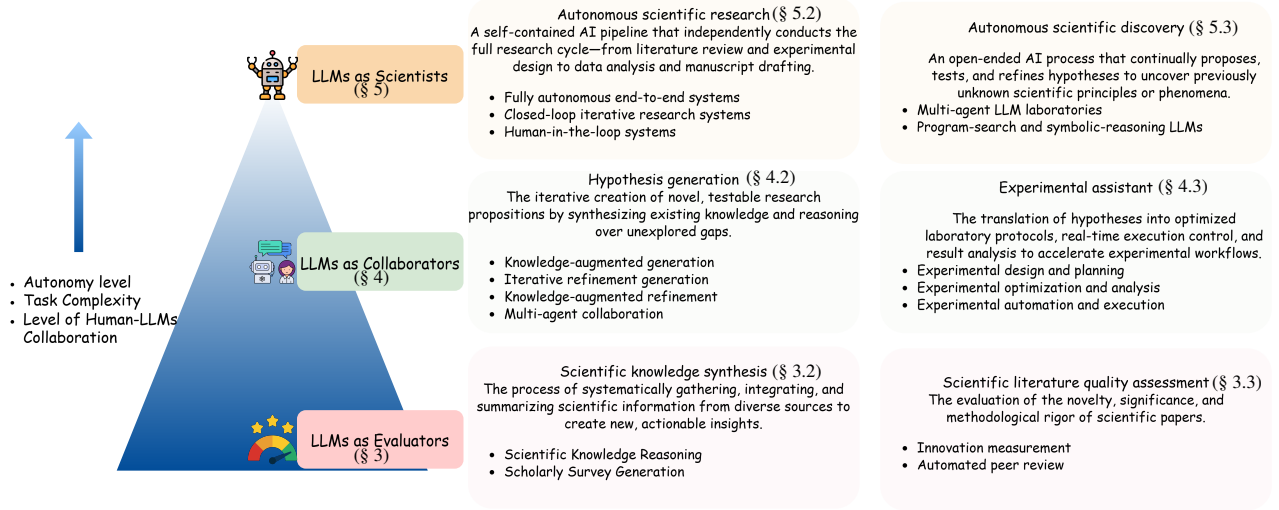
• Autonomy level
• Task Complexity
• Level of Human-LLMs Collaboration

LLMs as Scientists
(§ 5)

LLMs as Collaborators
(§ 4)

LLMs as Evaluators
(§ 3)

Autonomous scientific research (§ 5.2)
A self-contained AI pipeline that independently conducts the full research cycle—from literature review and experimental design to data analysis and manuscript drafting.

• Fully autonomous end-to-end systems
• Closed-loop iterative research systems
• Human-in-the-loop systems

Autonomous scientific discovery (§ 5.3)

An open-ended AI process that continually proposes, tests, and refines hypotheses to uncover previously unknown scientific principles or phenomena.
• Multi-agent LLM laboratories
• Program-search and symbolic-reasoning LLMs

Hypothesis generation (§ 4.2)
The iterative creation of novel, testable research propositions by synthesizing existing knowledge and reasoning over unexplored gaps.

• Knowledge-augmented generation
• Iterative refinement generation
• Knowledge-augmented refinement
• Multi-agent collaboration

Experimental assistant (§ 4.3)

The translation of hypotheses into optimized laboratory protocols, real-time execution control, and result analysis to accelerate experimental workflows.
• Experimental design and planning
• Experimental optimization and analysis
• Experimental automation and execution

Scientific knowledge synthesis (§ 3.2)
The process of systematically gathering, integrating, and summarizing scientific information from diverse sources to create new, actionable insights.

• Scientific Knowledge Reasoning
• Scholarly Survey Generation

Scientific literature quality assessment (§ 3.3)
The evaluation of the novelty, significance, and methodological rigor of scientific papers.

• Innovation measurement
• Automated peer review